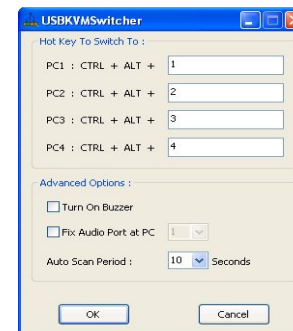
USBKVMSwitcher

Hot Key To Switch To :

PC1 : CTRL + ALT + 1

PC2 : CTRL + ALT + 2

PC3 : CTRL + ALT + 3

PC4 : CTRL + ALT + 4

Advanced Options :

Turn On Buzzer

Fix Audio Port at PC 1

Auto Scan Period : 10 Seconds

OK

Cancel